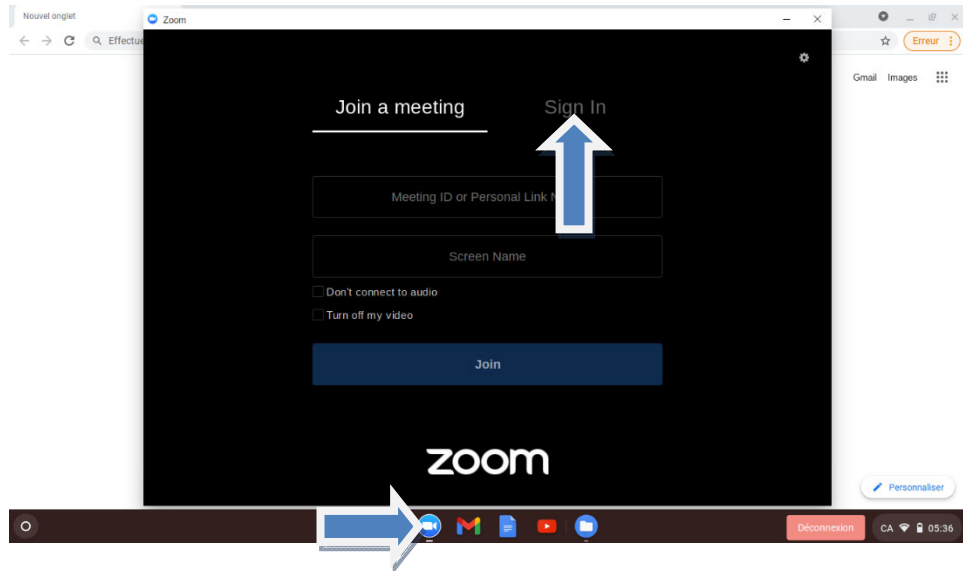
Nouvel onglet

Effectue

Erreur

Gmail Images

Zoom

Join a meeting

Sign In

Meeting ID or Personal Link N

Screen Name

Don't connect to audio

Turn off my video

Join

zoom

Personnaliser

Déconnexion

CA 05:36